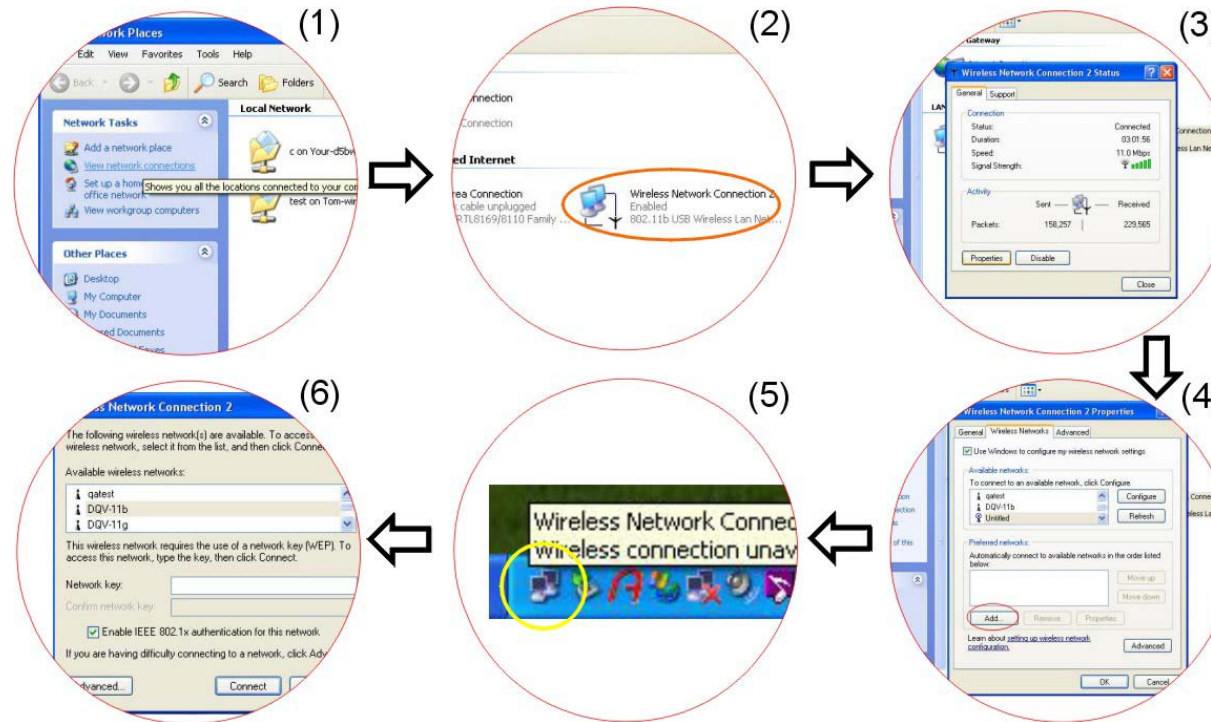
(1)

ork Places

Edit View Favorites Tools Help

Back Search Folders

Network Tasks

Add a network place

View network connections

Set up a home office network

Shows you all the locations connected to your co

View workgroup computers

Local Network

c on Your-d5bw

test on Tom-wi

Other Places

Desktop

My Computer

My Documents

red Documents

(2)

onnection

Connection

ed Internet

rea Connection

cable unplugged

RTL8169/8110 Family ...

Wireless Network Connection 2

Enabled

802.11b USB Wireless Lan Net...

(3)

Gateway

Wireless Network Connection 2 Status

General Support

Connection

Status: Connected

Duration: 03:01:56

Speed: 11.0 Mbps

Signal Strength:

Activity

Sent — — Received

Packets: 158,257 | 229,565

Properties Disable

Close

(4)

Wireless Network Connection 2 Properties

General Wireless Networks Advanced

Use Windows to configure my wireless network settings

Available networks:

To connect to an available network, click Configure.

qatest

DQV-11b

Untitled

Configure

Refresh

Preferred networks:

Automatically connect to available networks in the order listed below:

Move up

Move down

Add... Remove Properties

Learn about setting up wireless network configuration.

Advanced

OK Cancel

(5)

Wireless Network Connec

Wireless connection unav

(6)

ss Network Connection 2

The following wireless network(s) are available. To access wireless network, select it from the list, and then click Conne

Available wireless networks:

qatest

DQV-11b

DQV-11g

This wireless network requires the use of a network key (WEP). To access this network, type the key, then click Connect.

Network key:

Confirm network key:

Enable IEEE 802.1x authentication for this network

If you are having difficulty connecting to a network, click Adv

dvanced...

Connect